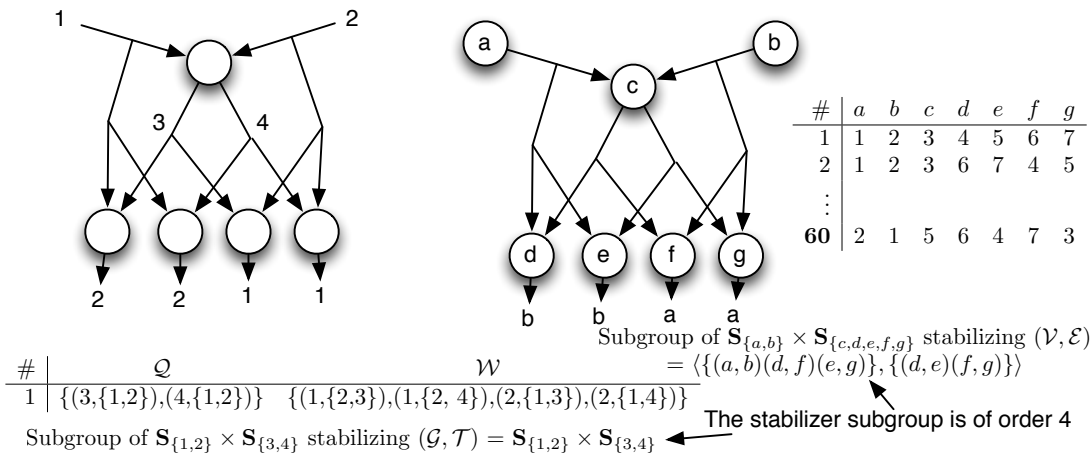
1
2
3
4
2
2
1
1

a
b
c
d
e
f
g
b
b
a
a

| # | $a$ | $b$ | $c$ | $d$ | $e$ | $f$ | $g$ |
|---|---|---|---|---|---|---|---|
| 1 | 1 | 2 | 3 | 4 | 5 | 6 | 7 |
| 2 | 1 | 2 | 3 | 6 | 7 | 4 | 5 |
| $\vdots$ | | | | | | | |
| **60** | 2 | 1 | 5 | 6 | 4 | 7 | 3 |

Subgroup of $\mathbf{S}_{\{a,b\}} \times \mathbf{S}_{\{c,d,e,f,g\}}$ stabilizing $(\mathcal{V}, \mathcal{E})$
$= \langle \{(a,b)(d,f)(e,g)\}, \{(d,e)(f,g)\} \rangle$

| # | $\mathcal{Q}$ | $\mathcal{W}$ |
|---|---|---|
| 1 | {(3,{1,2}),(4,{1,2})} | {(1,{2,3}),(1,{2, 4}),(2,{1,3}),(2,{1,4})} |

The stabilizer subgroup is of order 4

Subgroup of $\mathbf{S}_{\{1,2\}} \times \mathbf{S}_{\{3,4\}}$ stabilizing $(\mathcal{G}, \mathcal{T}) = \mathbf{S}_{\{1,2\}} \times \mathbf{S}_{\{3,4\}}$